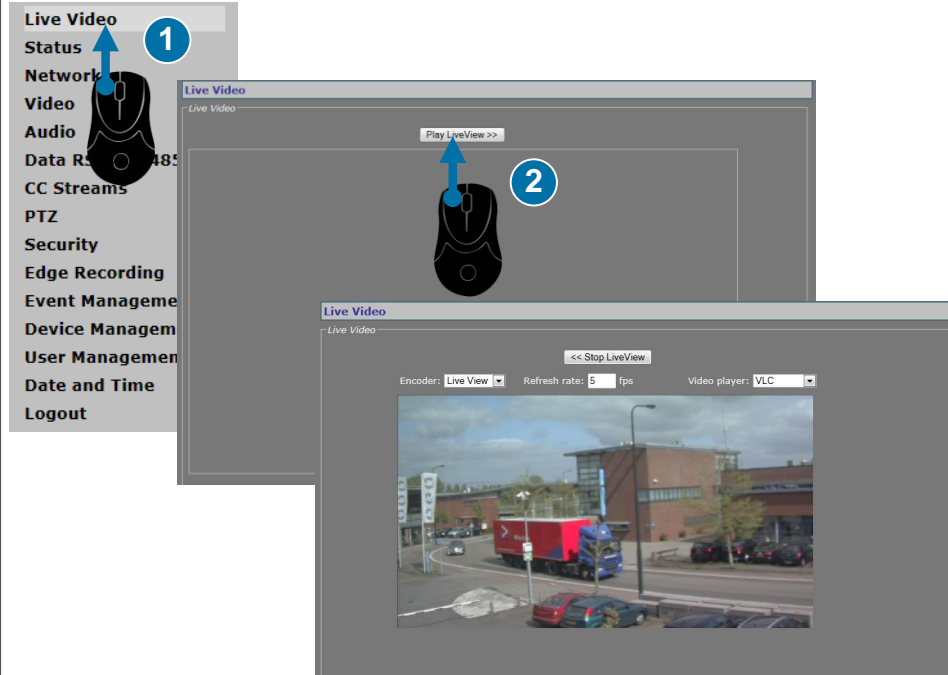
Live Video
Status
Network
Video
Audio
Data RS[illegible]485
CC Streams
PTZ
Security
Edge Recording
Event Manageme
Device Managem
User Managemen
Date and Time
Logout

1

Live Video
Live Video
Play LiveView >>

2

Live Video
Live Video
<< Stop LiveView
Encoder: Live View
Refresh rate: 5 fps
Video player: VLC